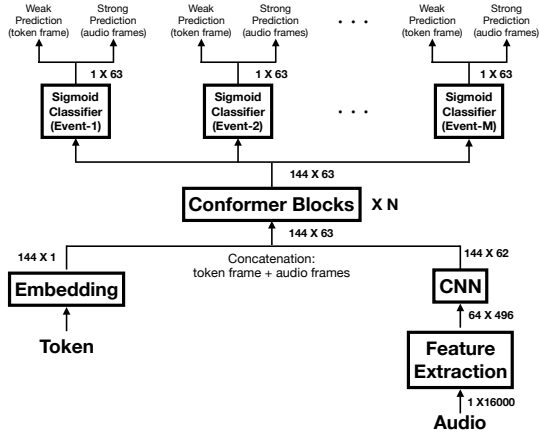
Weak Prediction (token frame)
Strong Prediction (audio frames)
Weak Prediction (token frame)
Strong Prediction (audio frames)
. . .
Weak Prediction (token frame)
Strong Prediction (audio frames)

1 X 63
1 X 63
1 X 63

Sigmoid Classifier (Event-1)
Sigmoid Classifier (Event-2)
. . .
Sigmoid Classifier (Event-M)

144 X 63

Conformer Blocks
X N

144 X 63

144 X 1
Concatenation: token frame + audio frames
144 X 62

Embedding
CNN

64 X 496

Token

Feature Extraction

1 X 16000

Audio